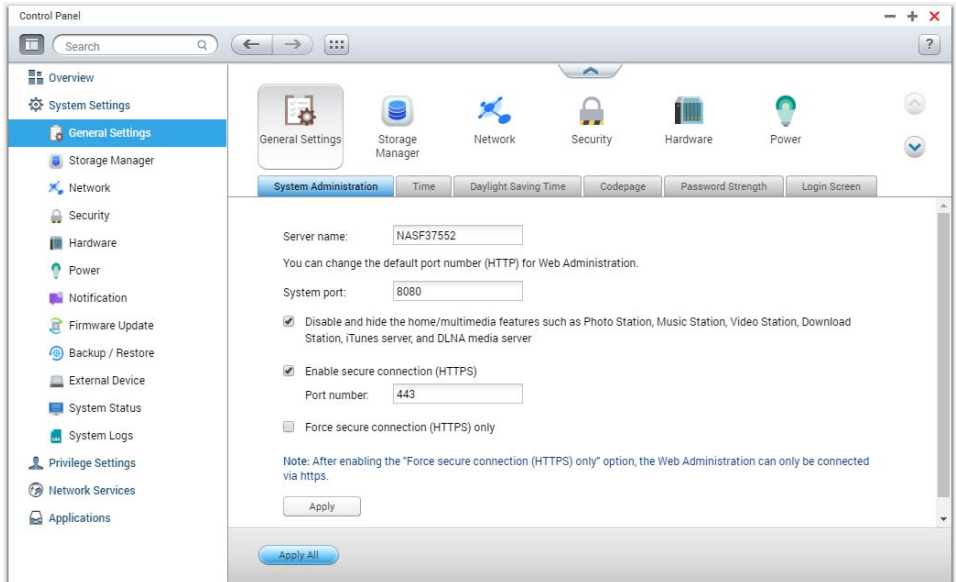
Control Panel

Search

?

Overview

System Settings

General Settings

Storage Manager

Network

Security

Hardware

Power

Notification

Firmware Update

Backup / Restore

External Device

System Status

System Logs

Privilege Settings

Network Services

Applications

General Settings

Storage Manager

Network

Security

Hardware

Power

System Administration | Time | Daylight Saving Time | Codepage | Password Strength | Login Screen

Server name: NASF37552

You can change the default port number (HTTP) for Web Administration.

System port: 8080

Disable and hide the home/multimedia features such as Photo Station, Music Station, Video Station, Download Station, iTunes server, and DLNA media server

Enable secure connection (HTTPS)

Port number: 443

Force secure connection (HTTPS) only

Note: After enabling the "Force secure connection (HTTPS) only" option, the Web Administration can only be connected via https.

Apply

Apply All